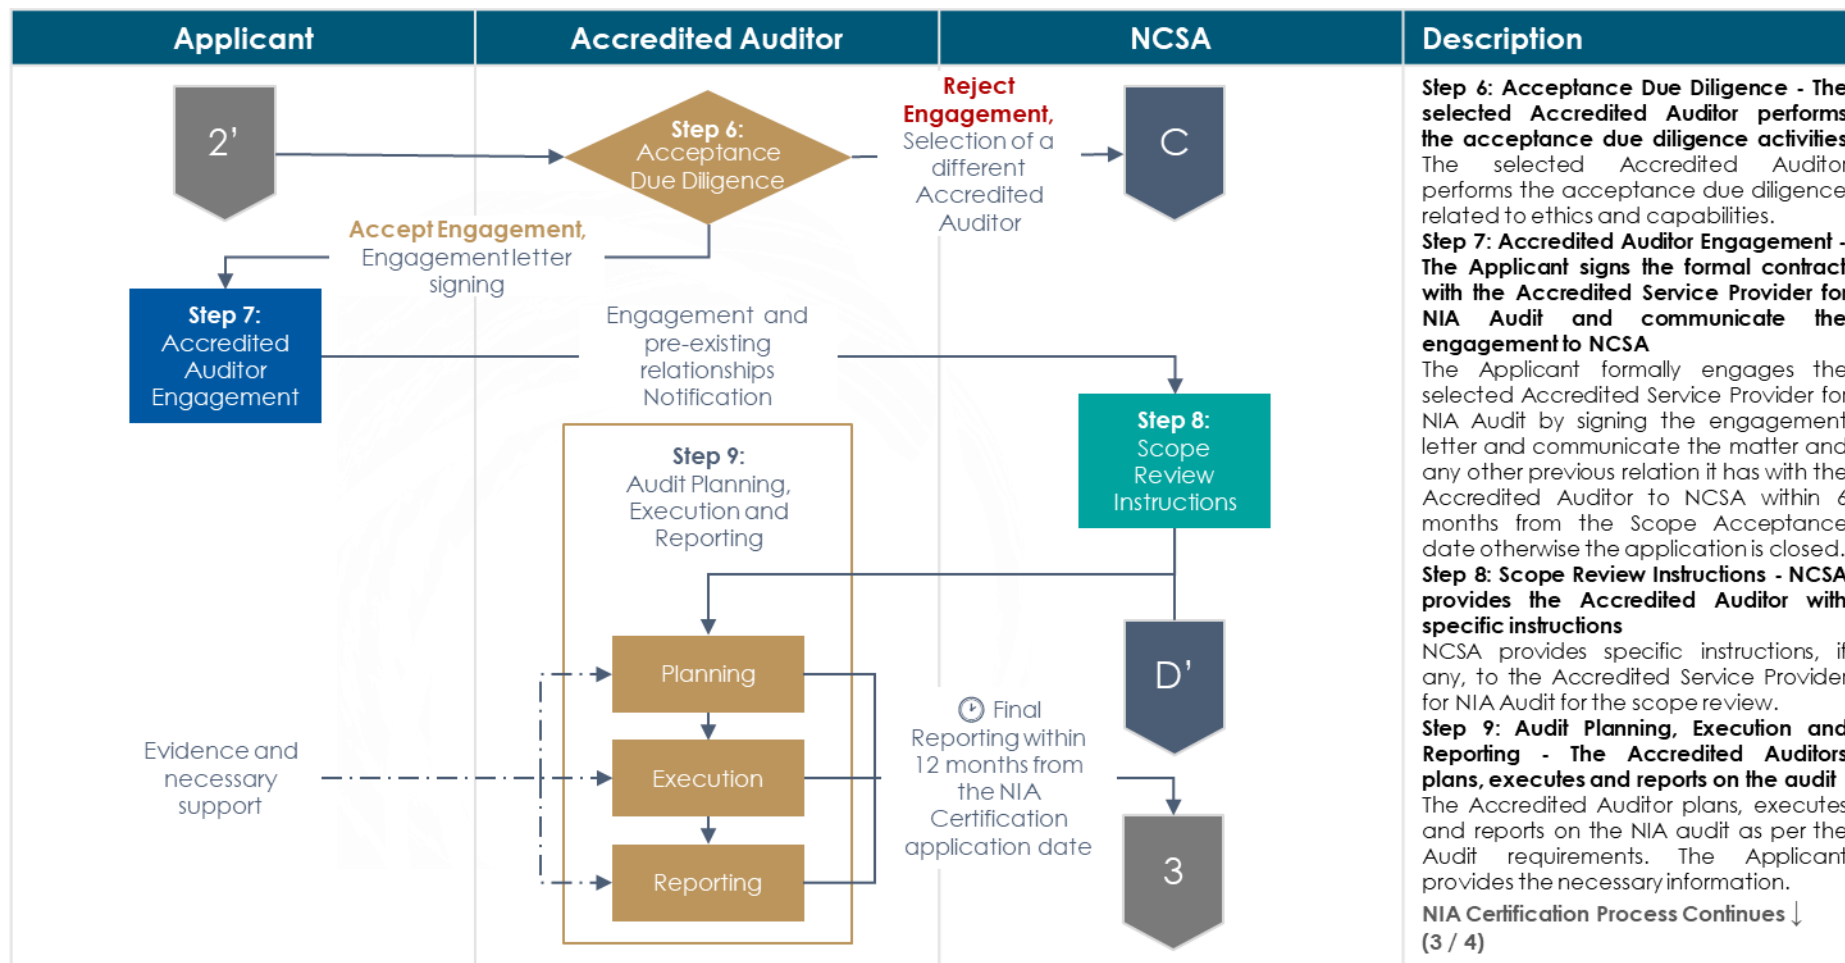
| Applicant | Accredited Auditor | NCSA | Description |
|---|---|---|---|

2'

Step 6: Acceptance Due Diligence

Reject Engagement, Selection of a different Accredited Auditor

C

Accept Engagement, Engagement letter signing

Step 7: Accredited Auditor Engagement

Engagement and pre-existing relationships Notification

Step 8: Scope Review Instructions

Step 9: Audit Planning, Execution and Reporting

Planning

Execution

Reporting

Evidence and necessary support

D'

Final Reporting within 12 months from the NIA Certification application date

3

Step 6: Acceptance Due Diligence - The selected Accredited Auditor performs the acceptance due diligence activities
The selected Accredited Auditor performs the acceptance due diligence related to ethics and capabilities.
Step 7: Accredited Auditor Engagement - The Applicant signs the formal contract with the Accredited Service Provider for NIA Audit and communicate the engagement to NCSA
The Applicant formally engages the selected Accredited Service Provider for NIA Audit by signing the engagement letter and communicate the matter and any other previous relation it has with the Accredited Auditor to NCSA within 6 months from the Scope Acceptance date otherwise the application is closed.
Step 8: Scope Review Instructions - NCSA provides the Accredited Auditor with specific instructions
NCSA provides specific instructions, if any, to the Accredited Service Provider for NIA Audit for the scope review.
Step 9: Audit Planning, Execution and Reporting - The Accredited Auditors plans, executes and reports on the audit
The Accredited Auditor plans, executes and reports on the NIA audit as per the Audit requirements. The Applicant provides the necessary information.
NIA Certification Process Continues ↓
(3 / 4)